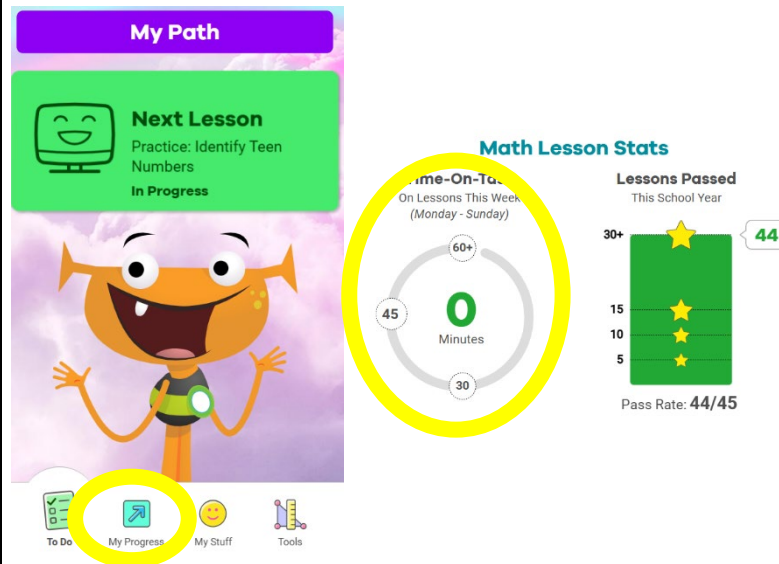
My Path

Next Lesson
Practice: Identify Teen Numbers
In Progress

To Do
My Progress
My Stuff
Tools

Math Lesson Stats

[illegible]ime-On-Ta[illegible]
On Lessons This Week
(Monday - Sunday)
60+
45
0
Minutes
30

Lessons Passed
This School Year
30+
44
15
10
5
Pass Rate: 44/45